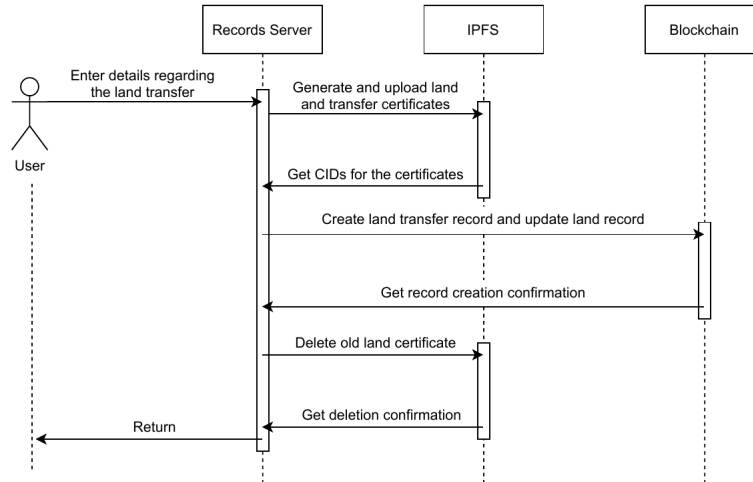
Records Server

IPFS

Blockchain

User

Enter details regarding the land transfer

Generate and upload land and transfer certificates

Get CIDs for the certificates

Create land transfer record and update land record

Get record creation confirmation

Delete old land certificate

Get deletion confirmation

Return